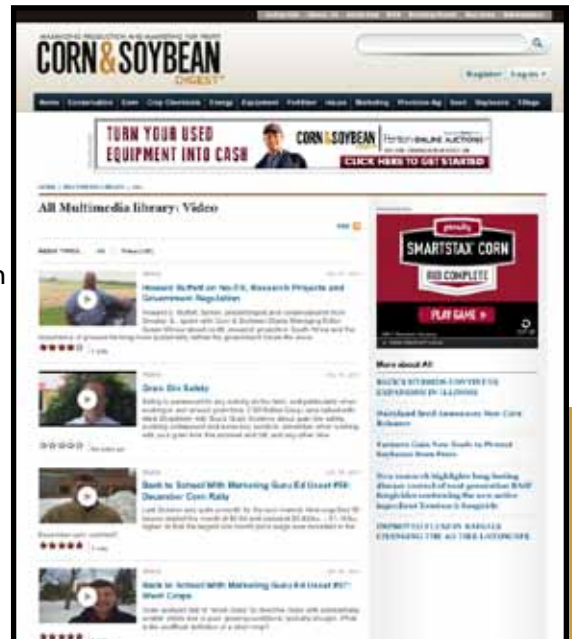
CORN & SOYBEAN
DIGEST

Register | Log in

TURN YOUR USED EQUIPMENT INTO CASH

CORN & SOYBEAN

CLICK HERE TO GET STARTED

All Multimedia library: Video

Howard Buffett on No-Till, Research Projects and Government Regulation

Grain Bin Safety

Back to School With Marketing Guru Ed Usset #58: December Corn Rally

Back to School With Marketing Guru Ed Usset #57: Short Crops

SMARTSTAX CORN

PLAY GAME »

More about All

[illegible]

Syngenta Seed Announces New Corn Releases

Farmers Gain New Tools to Protect Soybeans from Pests

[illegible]

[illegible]